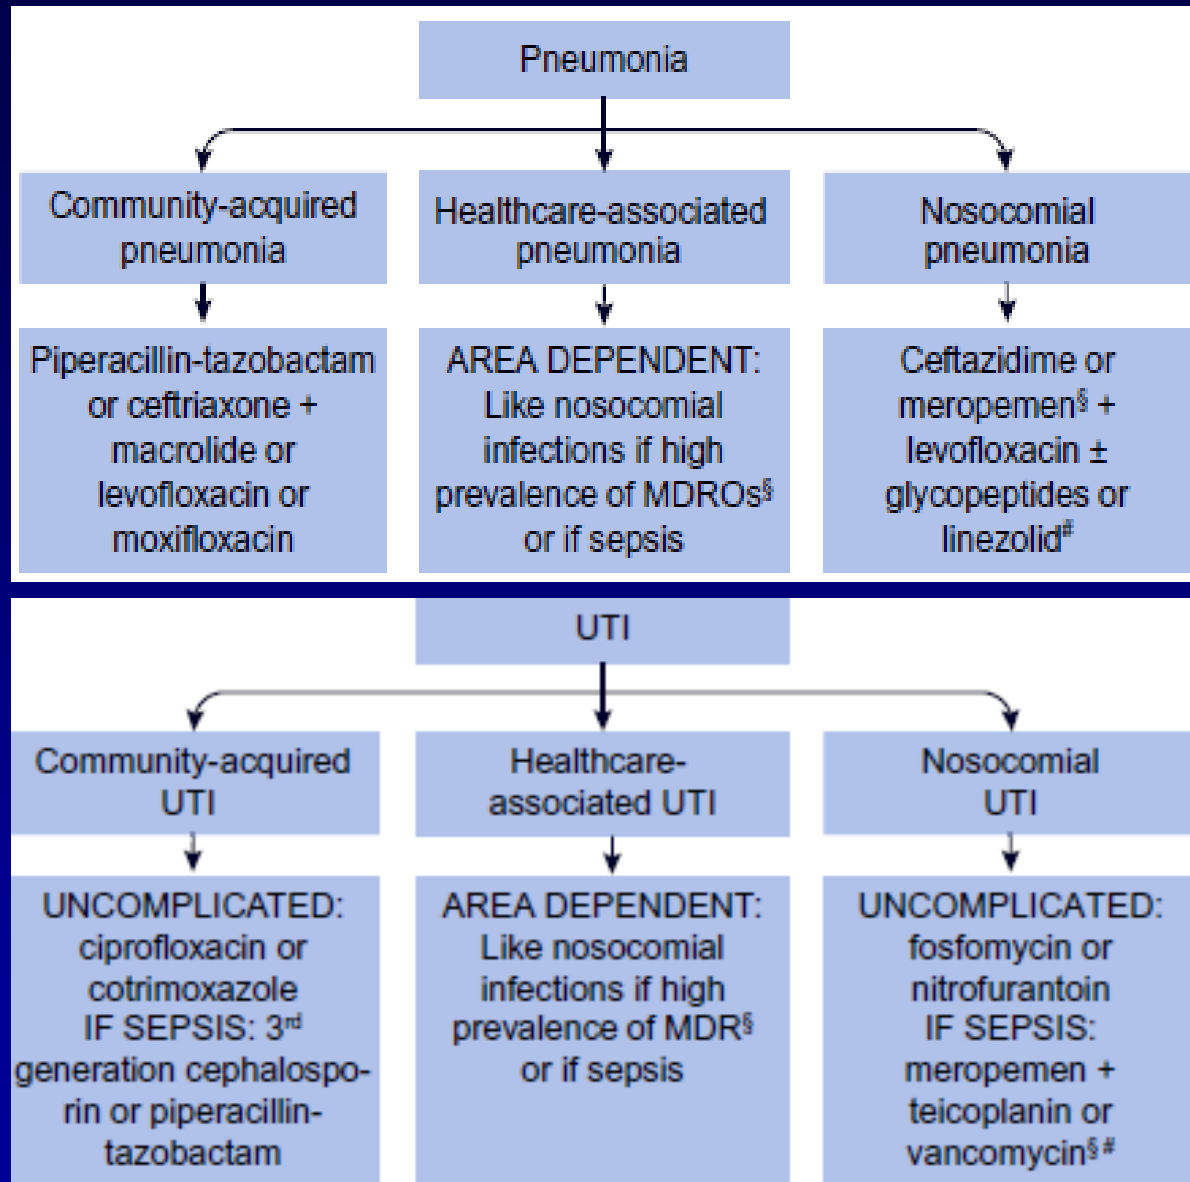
Pneumonia

Community-acquired pneumonia

Piperacillin-tazobactam or ceftriaxone + macrolide or levofloxacin or moxifloxacin

Healthcare-associated pneumonia

AREA DEPENDENT: Like nosocomial infections if high prevalence of MDROs$^{§}$ or if sepsis

Nosocomial pneumonia

Ceftazidime or meropemen$^{§}$ + levofloxacin ± glycopeptides or linezolid$^{\#}$

UTI

Community-acquired UTI

UNCOMPLICATED: ciprofloxacin or cotrimoxazole IF SEPSIS: 3$^{rd}$ generation cephalosporin or piperacillin-tazobactam

Healthcare-associated UTI

AREA DEPENDENT: Like nosocomial infections if high prevalence of MDR$^{§}$ or if sepsis

Nosocomial UTI

UNCOMPLICATED: fosfomycin or nitrofurantoin IF SEPSIS: meropemen + teicoplanin or vancomycin$^{§\#}$